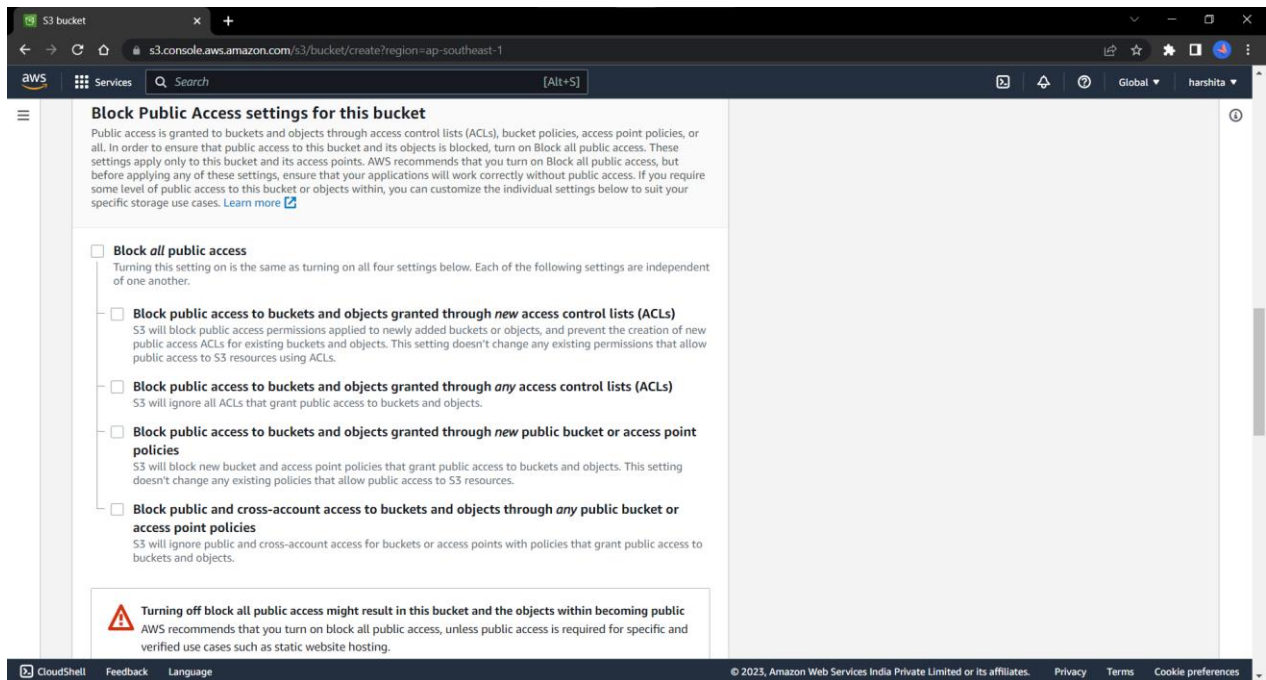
S3 bucket

s3.console.aws.amazon.com/s3/bucket/create?region=ap-southeast-1

aws Services Search [Alt+S] Global ▼ harshita ▼

Block Public Access settings for this bucket

Public access is granted to buckets and objects through access control lists (ACLs), bucket policies, access point policies, or all. In order to ensure that public access to this bucket and its objects is blocked, turn on Block all public access. These settings apply only to this bucket and its access points. AWS recommends that you turn on Block all public access, but before applying any of these settings, ensure that your applications will work correctly without public access. If you require some level of public access to this bucket or objects within, you can customize the individual settings below to suit your specific storage use cases. Learn more

Block all public access
Turning this setting on is the same as turning on all four settings below. Each of the following settings are independent of one another.

Block public access to buckets and objects granted through new access control lists (ACLs)
S3 will block public access permissions applied to newly added buckets or objects, and prevent the creation of new public access ACLs for existing buckets and objects. This setting doesn't change any existing permissions that allow public access to S3 resources using ACLs.

Block public access to buckets and objects granted through any access control lists (ACLs)
S3 will ignore all ACLs that grant public access to buckets and objects.

Block public access to buckets and objects granted through new public bucket or access point policies
S3 will block new bucket and access point policies that grant public access to buckets and objects. This setting doesn't change any existing policies that allow public access to S3 resources.

Block public and cross-account access to buckets and objects through any public bucket or access point policies
S3 will ignore public and cross-account access for buckets or access points with policies that grant public access to buckets and objects.

Turning off block all public access might result in this bucket and the objects within becoming public
AWS recommends that you turn on block all public access, unless public access is required for specific and verified use cases such as static website hosting.

CloudShell Feedback Language © 2023, Amazon Web Services India Private Limited or its affiliates. Privacy Terms Cookie preferences